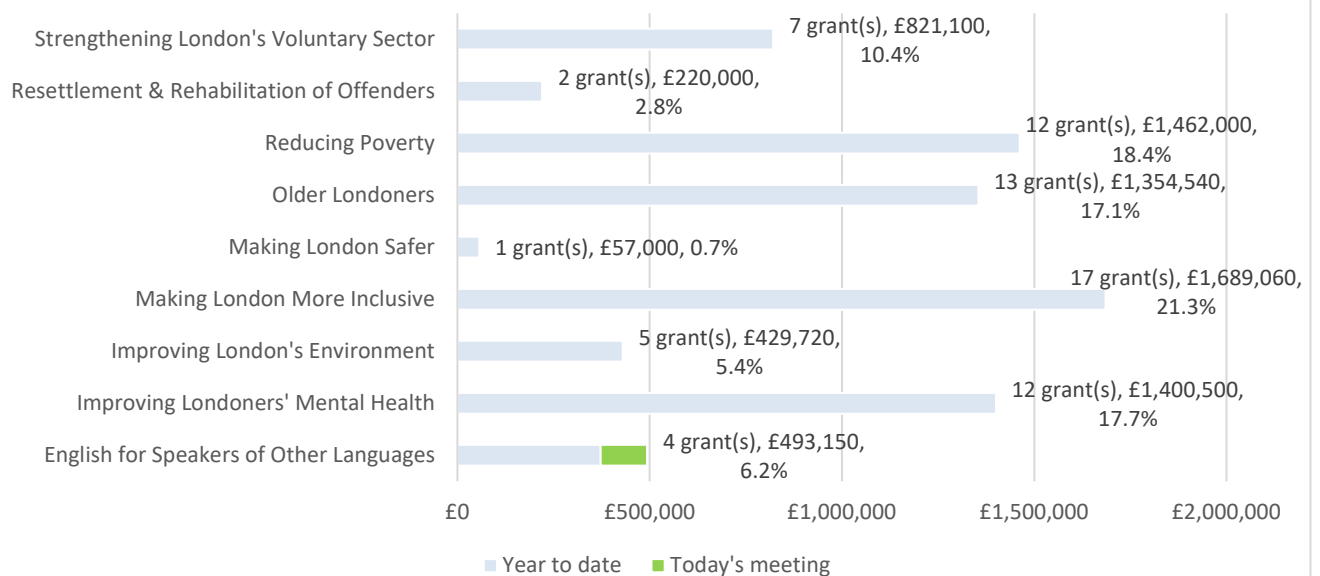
Strengthening London's Voluntary Sector — 7 grant(s), £821,100, 10.4%
Resettlement & Rehabilitation of Offenders — 2 grant(s), £220,000, 2.8%
Reducing Poverty — 12 grant(s), £1,462,000, 18.4%
Older Londoners — 13 grant(s), £1,354,540, 17.1%
Making London Safer — 1 grant(s), £57,000, 0.7%
Making London More Inclusive — 17 grant(s), £1,689,060, 21.3%
Improving London's Environment — 5 grant(s), £429,720, 5.4%
Improving Londoners' Mental Health — 12 grant(s), £1,400,500, 17.7%
English for Speakers of Other Languages — 4 grant(s), £493,150, 6.2%

£0
£500,000
£1,000,000
£1,500,000
£2,000,000

Year to date
Today's meeting